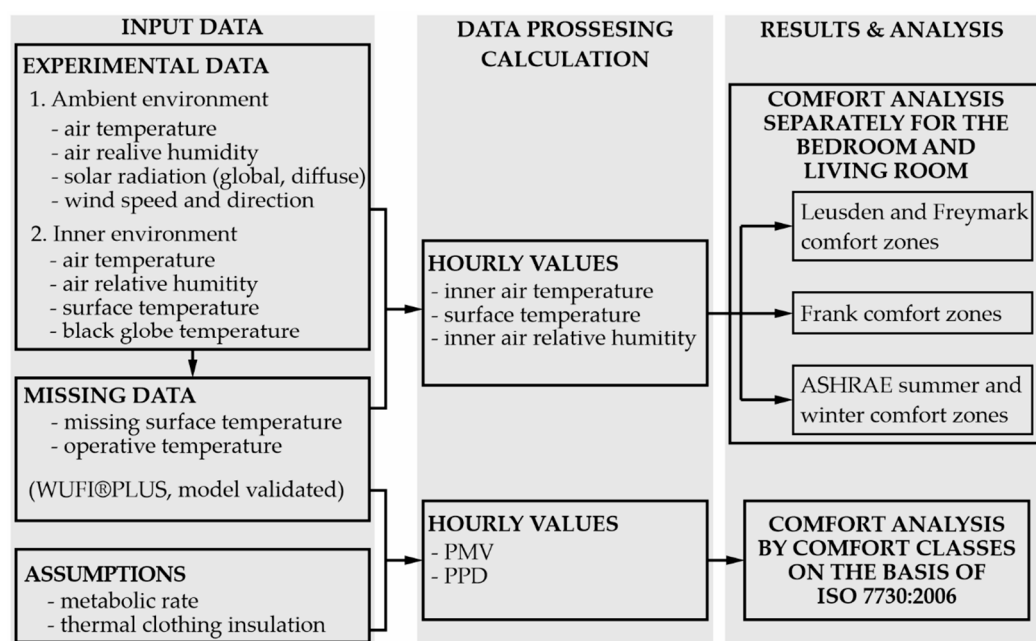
INPUT DATA

EXPERIMENTAL DATA
1. Ambient environment
- air temperature
- air realive humidity
- solar radiation (global, diffuse)
- wind speed and direction
2. Inner environment
- air temperature
- air relative humitity
- surface temperature
- black globe temperature

MISSING DATA
- missing surface temperature
- operative temperature
(WUFI®PLUS, model validated)

ASSUMPTIONS
- metabolic rate
- thermal clothing insulation

DATA PROSSESING CALCULATION

HOURLY VALUES
- inner air temperature
- surface temperature
- inner air relative humitity

HOURLY VALUES
- PMV
- PPD

RESULTS & ANALYSIS

COMFORT ANALYSIS SEPARATELY FOR THE BEDROOM AND LIVING ROOM

Leusden and Freymark comfort zones

Frank comfort zones

ASHRAE summer and winter comfort zones

COMFORT ANALYSIS BY COMFORT CLASSES ON THE BASIS OF ISO 7730:2006